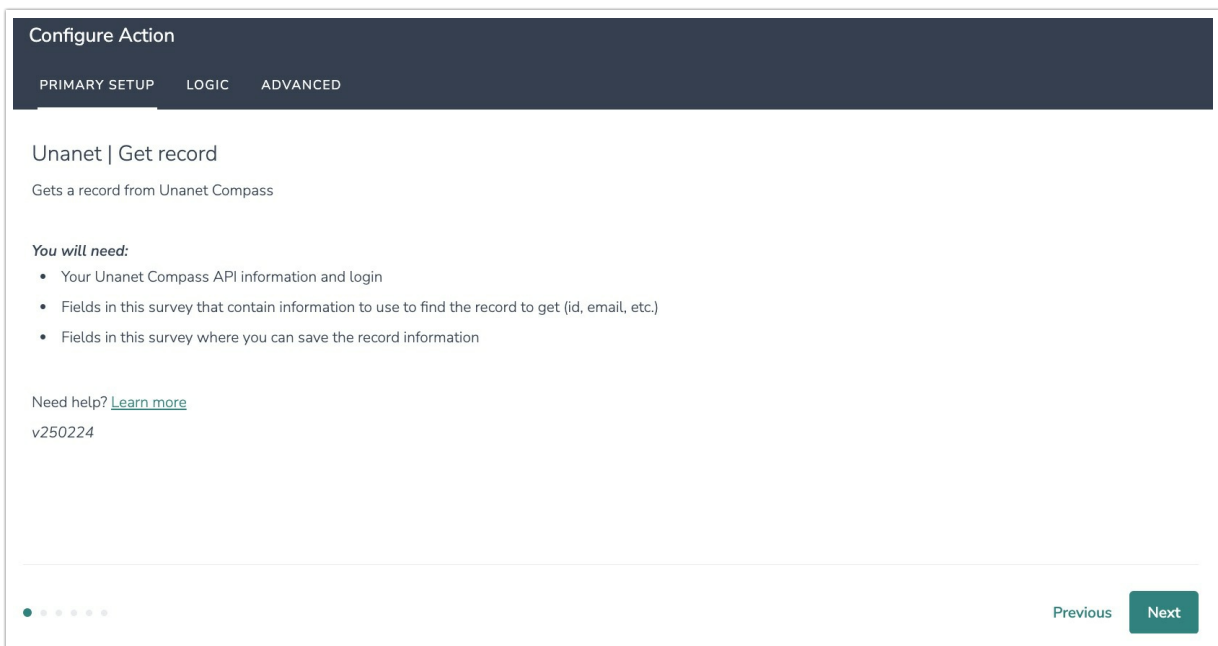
Configure Action

PRIMARY SETUP LOGIC ADVANCED

Unanet | Get record

Gets a record from Unanet Compass

*You will need:*

- Your Unanet Compass API information and login
- Fields in this survey that contain information to use to find the record to get (id, email, etc.)
- Fields in this survey where you can save the record information

Need help? Learn more

*v250224*

Previous Next